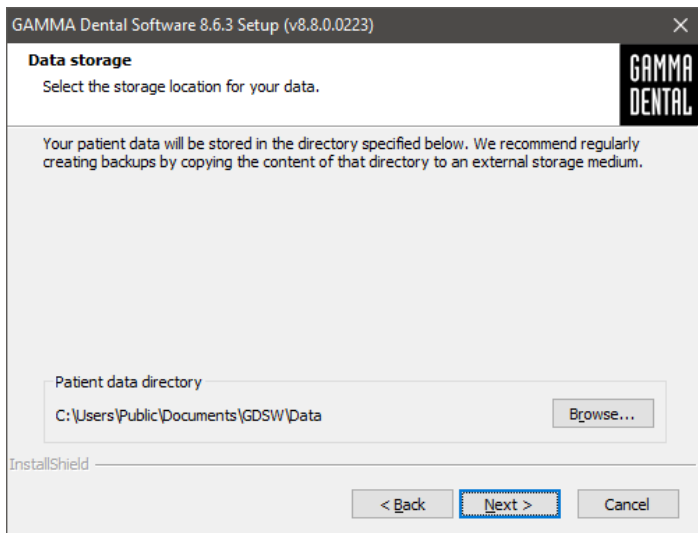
GAMMA Dental Software 8.6.3 Setup (v8.8.0.0223)

×

Data storage

Select the storage location for your data.

GAMMA DENTAL

Your patient data will be stored in the directory specified below. We recommend regularly creating backups by copying the content of that directory to an external storage medium.

Patient data directory

C:\Users\Public\Documents\GDSW\Data

Browse...

InstallShield

< Back

Next >

Cancel